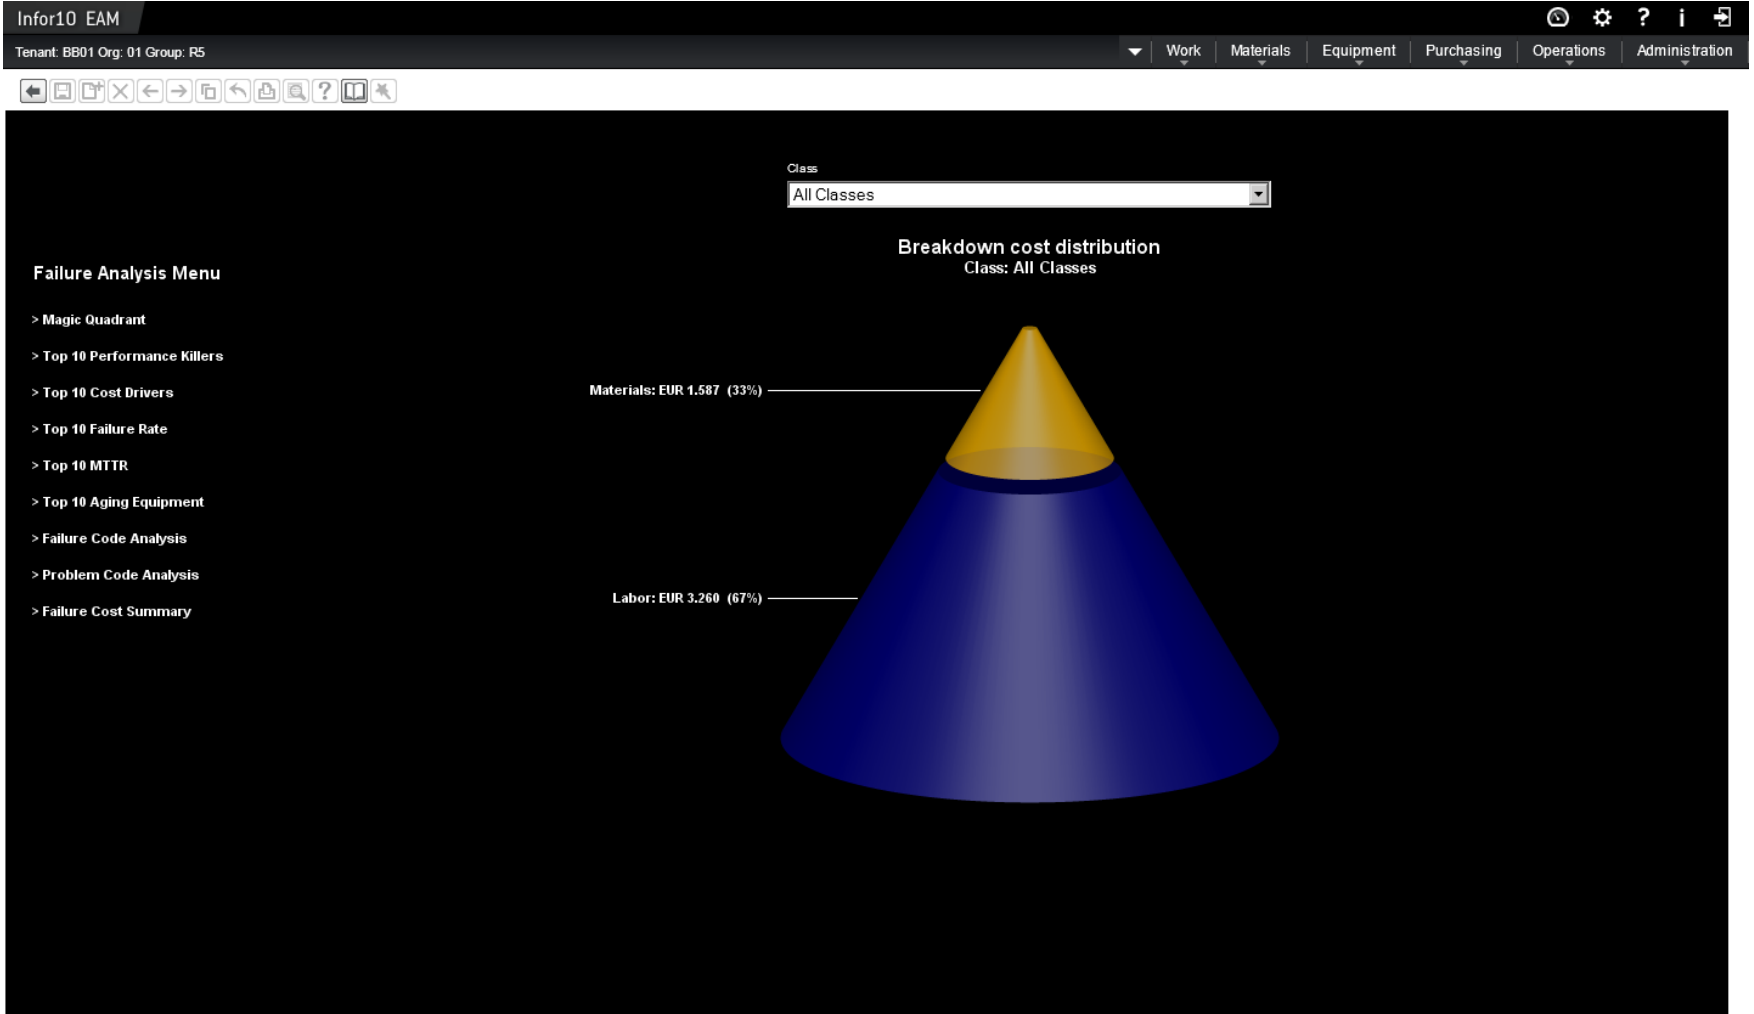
Infor10 EAM

Tenant: BB01 Org: 01 Group: R5

Work | Materials | Equipment | Purchasing | Operations | Administration

Class
All Classes

Failure Analysis Menu

> Magic Quadrant
> Top 10 Performance Killers
> Top 10 Cost Drivers
> Top 10 Failure Rate
> Top 10 MTTR
> Top 10 Aging Equipment
> Failure Code Analysis
> Problem Code Analysis
> Failure Cost Summary

Breakdown cost distribution
Class: All Classes

Materials: EUR 1.587 (33%)

Labor: EUR 3.260 (67%)